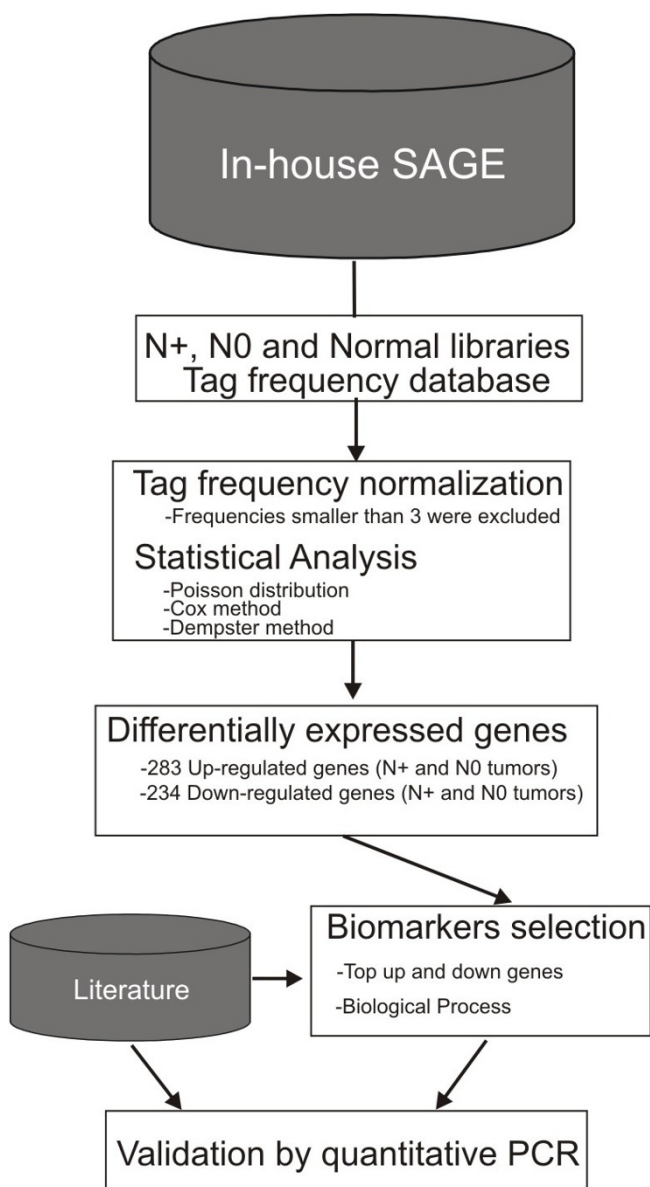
In-house SAGE

N+, N0 and Normal libraries
Tag frequency database

Tag frequency normalization
-Frequencies smaller than 3 were excluded

Statistical Analysis
-Poisson distribution
-Cox method
-Dempster method

Differentially expressed genes
-283 Up-regulated genes (N+ and N0 tumors)
-234 Down-regulated genes (N+ and N0 tumors)

Literature

Biomarkers selection
-Top up and down genes
-Biological Process

Validation by quantitative PCR